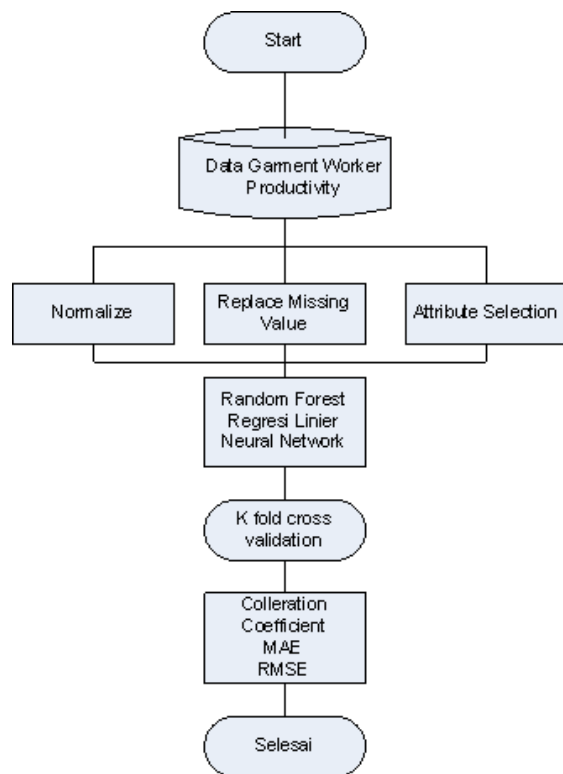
Start

Data Garment Worker Productivity

Normalize

Replace Missing Value

Attribute Selection

Random Forest
Regresi Linier
Neural Network

K fold cross validation

Colleration Coefficient
MAE
RMSE

Selesai